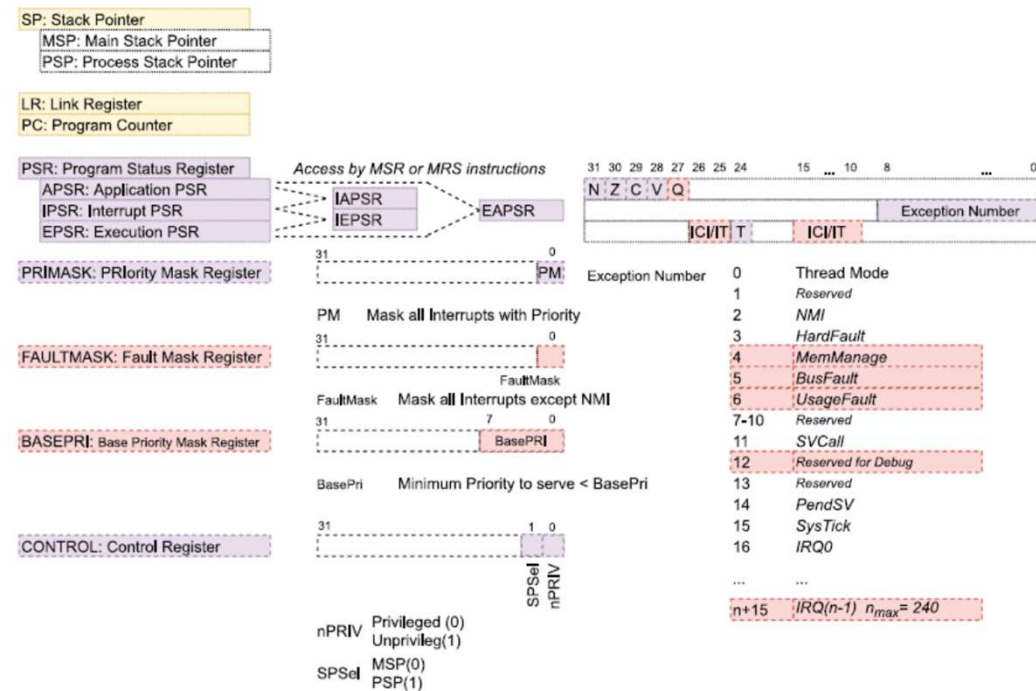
SP: Stack Pointer
MSP: Main Stack Pointer
PSP: Process Stack Pointer

LR: Link Register
PC: Program Counter

PSR: Program Status Register
APSR: Application PSR
IPSR: Interrupt PSR
EPSR: Execution PSR

Access by MSR or MRS instructions

IAPSR
IEPSR
EAPSR

31 30 29 28 27 26 25 24 15 ... 10 8 ... 0

N Z C V Q

Exception Number

ICI/IT T ICI/IT

PRIMASK: PRIority Mask Register

31 0
PM

PM Mask all Interrupts with Priority

FAULTMASK: Fault Mask Register

31 0
FaultMask

FaultMask Mask all Interrupts except NMI

BASEPRI: Base Priority Mask Register

31 7 0
BasePRI

BasePri Minimum Priority to serve < BasePri

CONTROL: Control Register

31 1 0
SPSel nPRIV

nPRIV Privileged (0) Unprivileg(1)

SPSel MSP(0) PSP(1)

| Exception Number | |
|---|---|
| 0 | Thread Mode |
| 1 | Reserved |
| 2 | NMI |
| 3 | HardFault |
| 4 | MemManage |
| 5 | BusFault |
| 6 | UsageFault |
| 7-10 | Reserved |
| 11 | SVCall |
| 12 | Reserved for Debug |
| 13 | Reserved |
| 14 | PendSV |
| 15 | SysTick |
| 16 | IRQ0 |
| ... | ... |
| n+15 | IRQ(n-1) $n_{max}$= 240 |